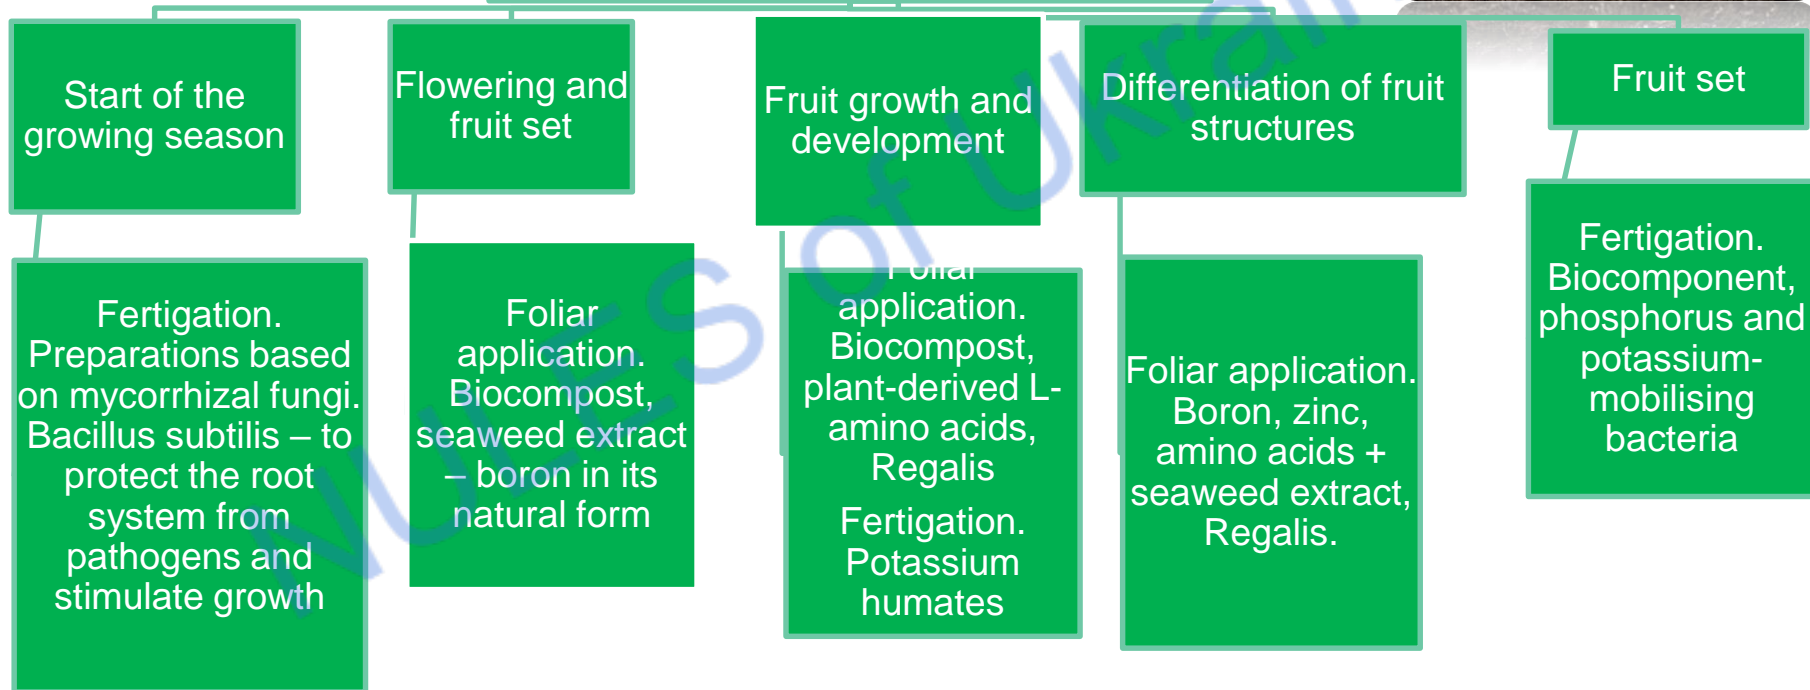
Start of the growing season

Flowering and fruit set

Fruit growth and development

Differentiation of fruit structures

Fruit set

Fertigation. Preparations based on mycorrhizal fungi. Bacillus subtilis – to protect the root system from pathogens and stimulate growth

Foliar application. Biocompost, seaweed extract – boron in its natural form

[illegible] application. Biocompost, plant-derived L-amino acids, Regalis

Fertigation. Potassium humates

Foliar application. Boron, zinc, amino acids + seaweed extract, Regalis.

Fertigation. Biocomponent, phosphorus and potassium-mobilising bacteria

NULES of Ukrai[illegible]